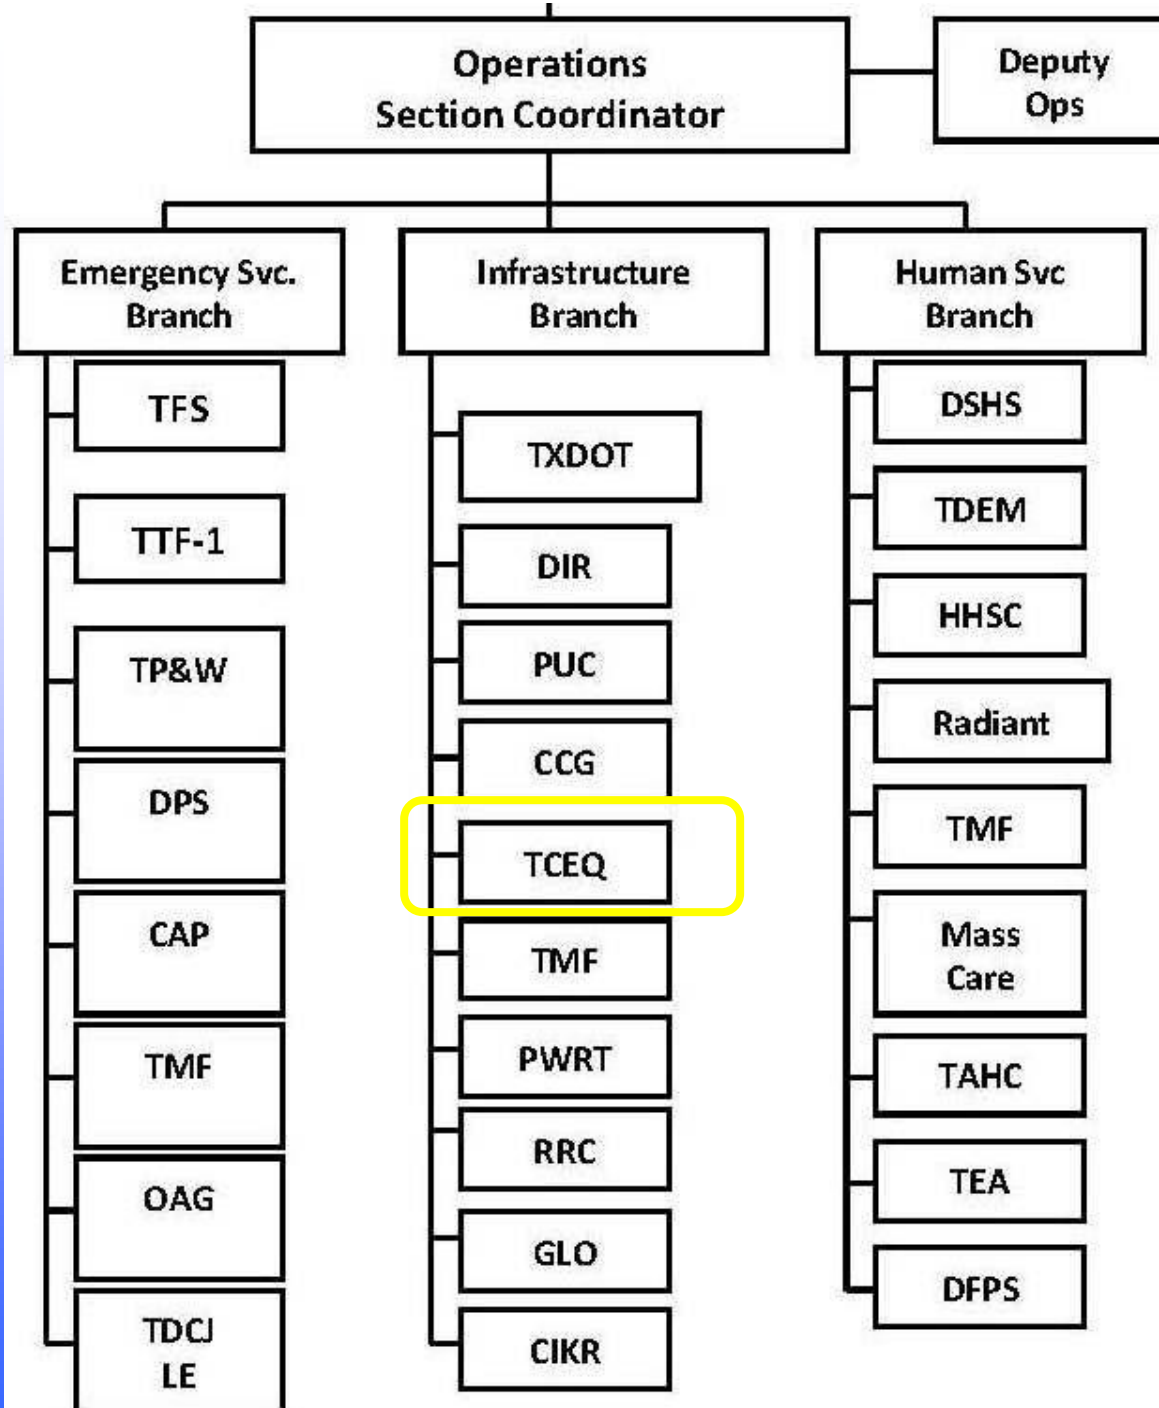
Operations
Section Coordinator

Deputy
Ops

Emergency Svc.
Branch

TFS

TTF-1

TP&W

DPS

CAP

TMF

OAG

TDCJ
LE

Infrastructure
Branch

TXDOT

DIR

PUC

CCG

TCEQ

TMF

PWRT

RRC

GLO

CIKR

Human Svc
Branch

DSHS

TDEM

HHSC

Radiant

TMF

Mass
Care

TAHC

TEA

DFPS